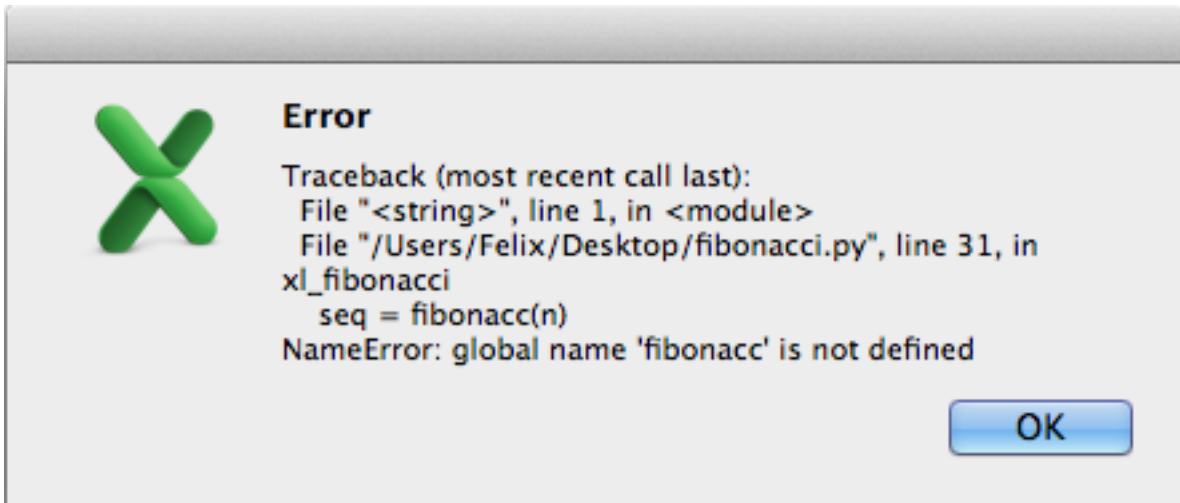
Error

Traceback (most recent call last):
File "<string>", line 1, in <module>
File "/Users/Felix/Desktop/fibonacci.py", line 31, in xl_fibonacci
seq = fibonacc(n)
NameError: global name 'fibonacc' is not defined

OK